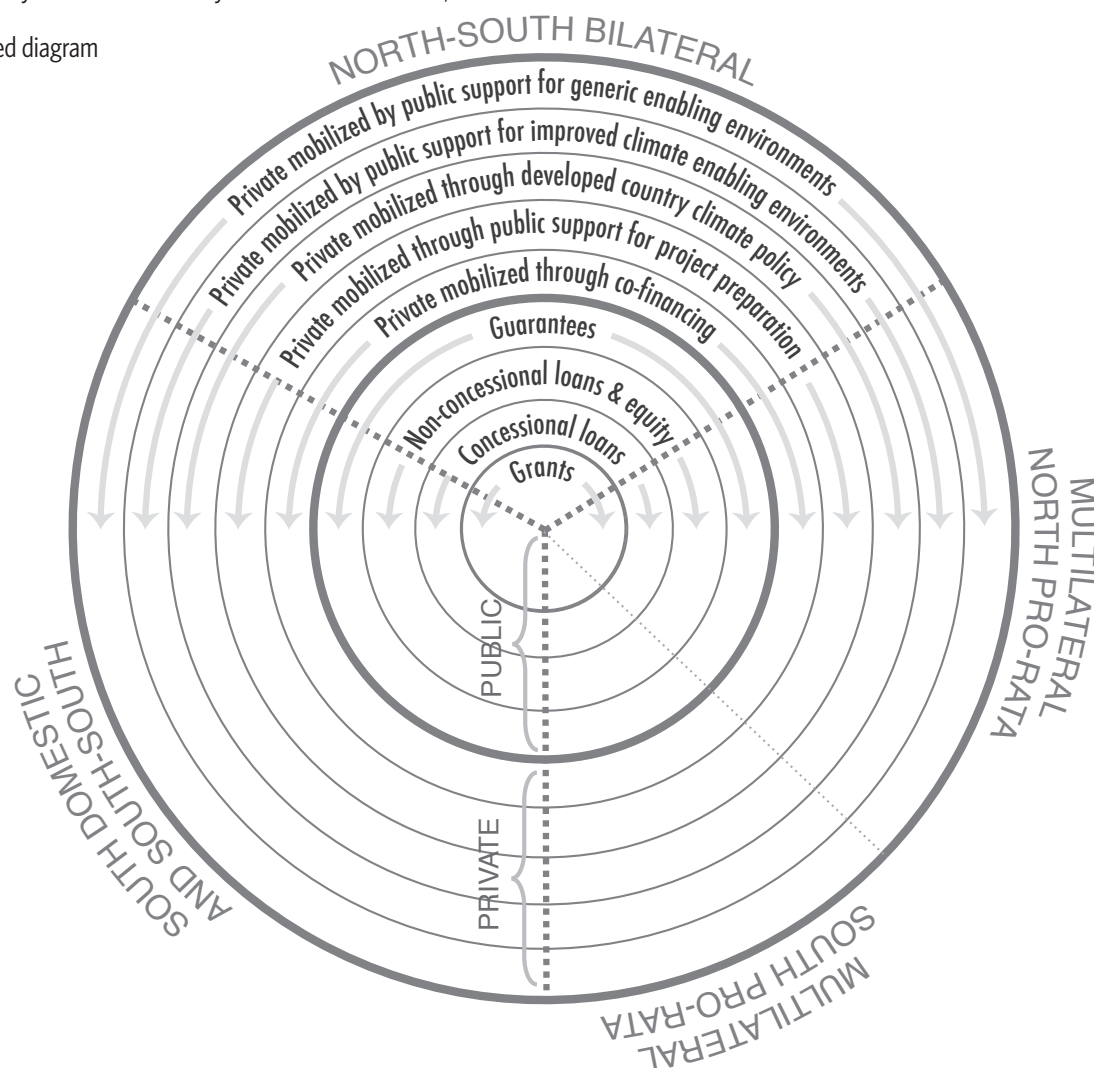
ed diagram

NORTH-SOUTH BILATERAL

Private mobilized by public support for generic enabling environments
Private mobilized by public support for improved climate enabling environments
Private mobilized through developed country climate policy
Private mobilized through public support for project preparation
Private mobilized through co-financing
Guarantees
Non-concessional loans & equity
Concessional loans
Grants

MULTILATERAL NORTH PRO-RATA

PUBLIC

PRIVATE

SOUTH DOMESTIC AND SOUTH-SOUTH

MULTILATERAL SOUTH PRO-RATA